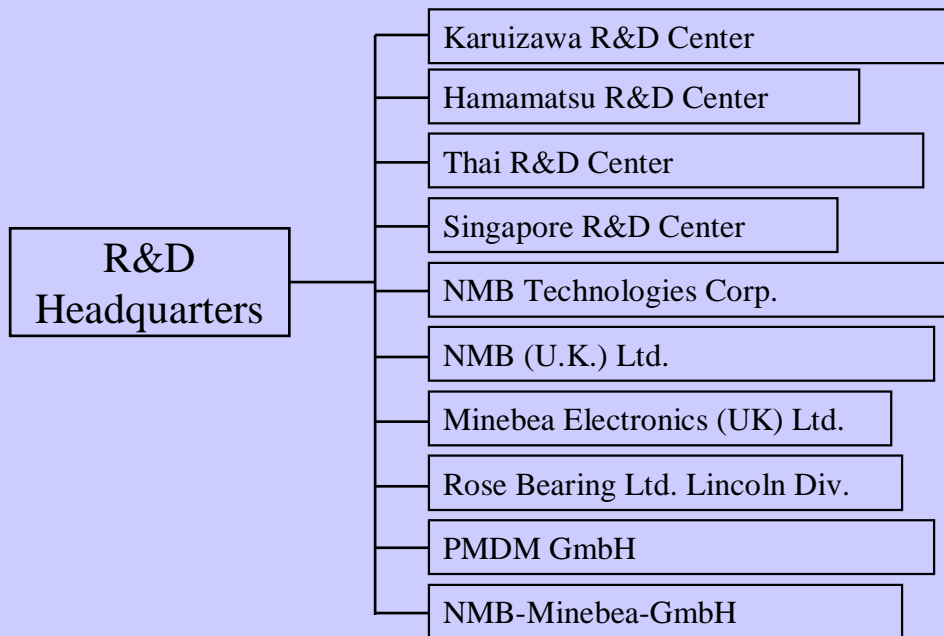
R&D Headquarters

Karuizawa R&D Center

Hamamatsu R&D Center

Thai R&D Center

Singapore R&D Center

NMB Technologies Corp.

NMB (U.K.) Ltd.

Minebea Electronics (UK) Ltd.

Rose Bearing Ltd. Lincoln Div.

PMDM GmbH

NMB-Minebea-GmbH